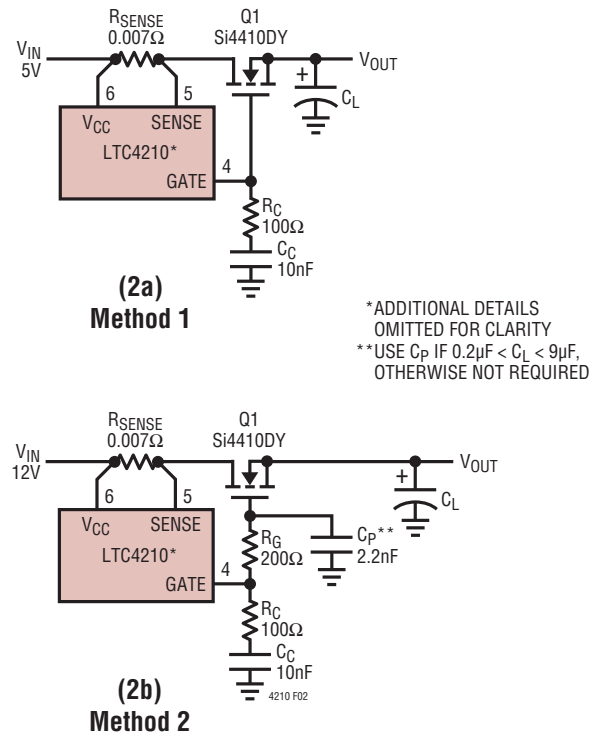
$R_{SENSE}$
0.007Ω
Q1
Si4410DY
$V_{IN}$
5V
$V_{OUT}$
6
5
$V_{CC}$
SENSE
LTC4210*
GATE
4
$C_L$
$R_C$
100Ω
$C_C$
10nF

(2a)
Method 1

*ADDITIONAL DETAILS OMITTED FOR CLARITY
**USE $C_P$ IF 0.2µF < $C_L$ < 9µF, OTHERWISE NOT REQUIRED

$R_{SENSE}$
0.007Ω
Q1
Si4410DY
$V_{IN}$
12V
$V_{OUT}$
6
5
$V_{CC}$
SENSE
LTC4210*
GATE
4
$C_L$
$R_G$
200Ω
$C_P$**
2.2nF
$R_C$
100Ω
$C_C$
10nF
4210 F02

(2b)
Method 2